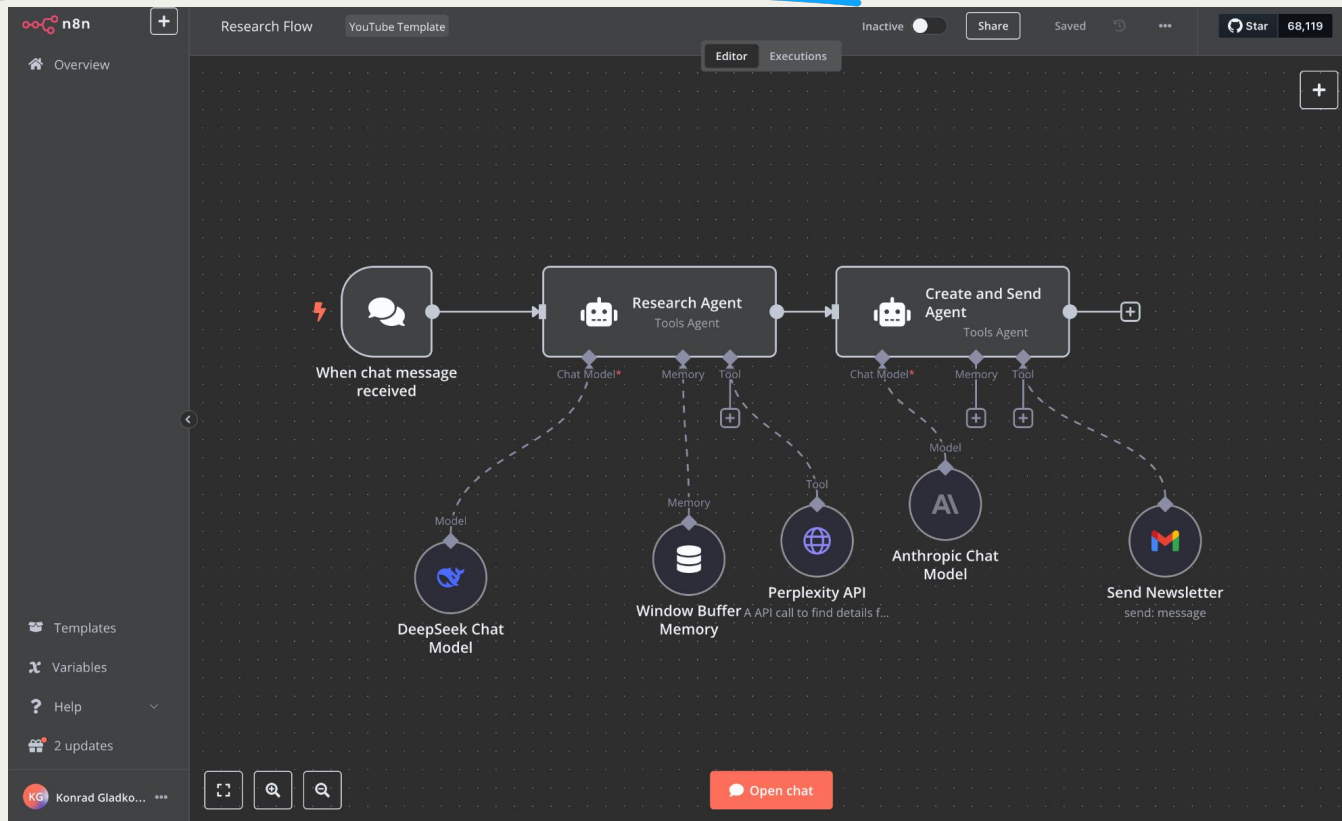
n8n
+
Overview
Research Flow
YouTube Template
Inactive
Share
Saved
Star 68,119
Editor
Executions
+

When chat message received
Research Agent
Tools Agent
Chat Model*
Memory
Tool
+
Create and Send Agent
Tools Agent
Chat Model*
Memory
Tool
+
+
+
Model
DeepSeek Chat Model
Memory
Window Buffer Memory
Tool
Perplexity API
A API call to find details f...
Model
Anthropic Chat Model
Send Newsletter
send: message

Templates
Variables
Help
2 updates
KG Konrad Gladko...
Open chat